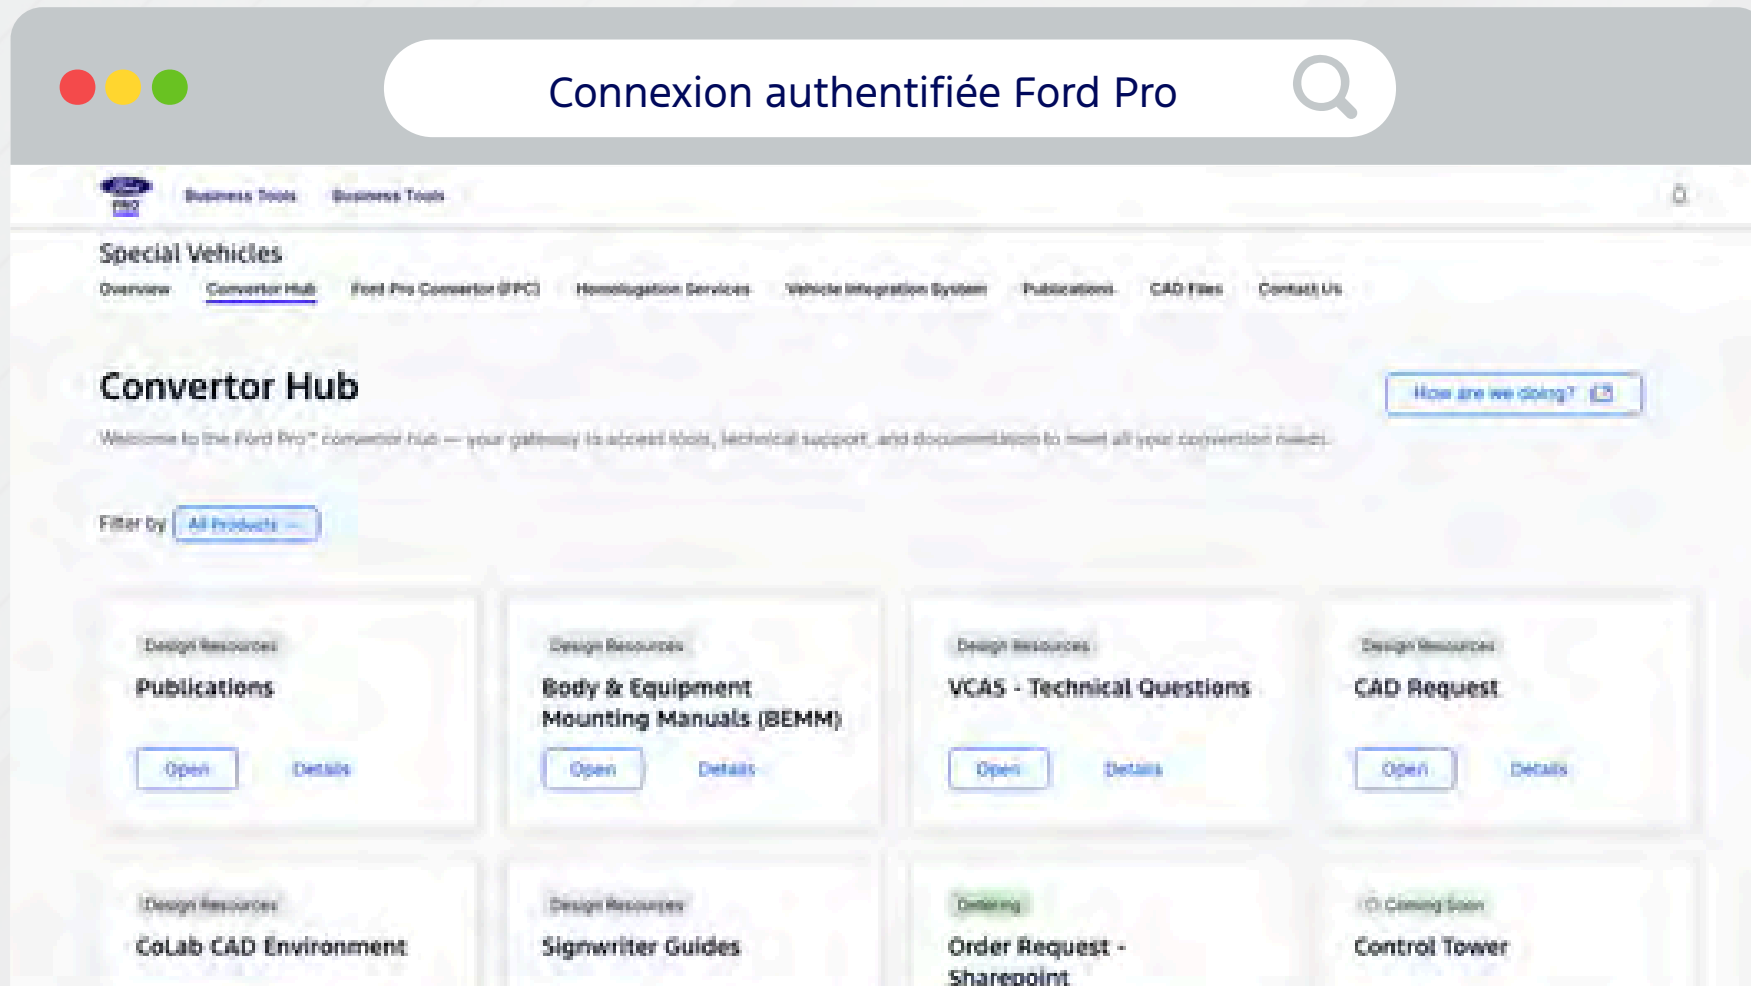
Connexion authentifiée Ford Pro

Business Tools Business Tools

Special Vehicles

Overview Convertor Hub Ford Pro Convertor (FPC) Homologation Services Vehicle Integration System Publications CAD Files Contact Us

Convertor Hub

How are we doing?

Welcome to the Ford Pro™ convertor hub — your gateway to access tools, technical support, and documentation to meet all your conversion needs.

Filter by All Products

Design Resources
Publications
Open Details

Design Resources
Body & Equipment Mounting Manuals (BEMM)
Open Details

Design Resources
VCAS - Technical Questions
Open Details

Design Resources
CAD Request
Open Details

Design Resources
CoLab CAD Environment

Design Resources
Signwriter Guides

Ordering
Order Request - Sharepoint

Coming Soon
Control Tower